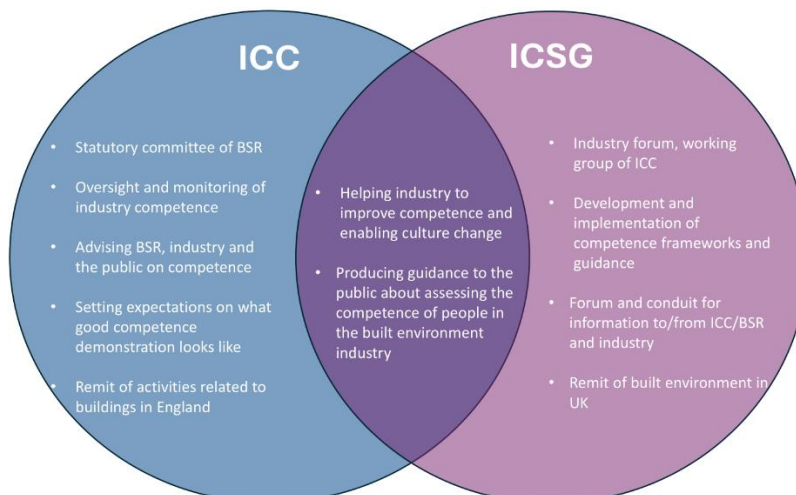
ICC

ICSG

- Statutory committee of BSR
- Oversight and monitoring of industry competence
- Advising BSR, industry and the public on competence
- Setting expectations on what good competence demonstration looks like
- Remit of activities related to buildings in England

- Helping industry to improve competence and enabling culture change
- Producing guidance to the public about assessing the competence of people in the built environment industry

- Industry forum, working group of ICC
- Development and implementation of competence frameworks and guidance
- Forum and conduit for information to/from ICC/BSR and industry
- Remit of built environment in UK